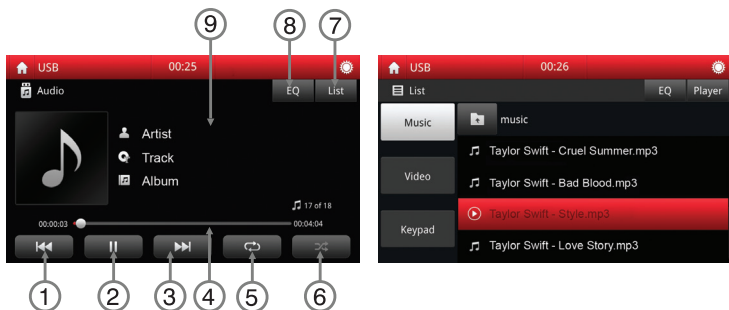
9 8 7

USB 00:25

Audio

EQ List

Artist

Track

Album

17 of 18

00:00:03 00:04:04

1 2 3 4 5 6

USB 00:26

List

EQ Player

Music

music

Taylor Swift - Cruel Summer.mp3

Video

Taylor Swift - Bad Blood.mp3

Taylor Swift - Style.mp3

Keypad

Taylor Swift - Love Story.mp3